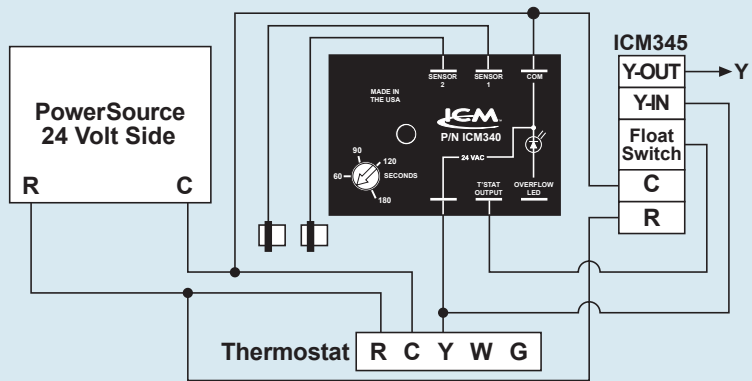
PowerSource
24 Volt Side

R

C

SENSOR 2

SENSOR 1

COM

MADE IN THE USA

ICM

P/N ICM340

90

120

60

SECONDS

180

24 VAC

T'STAT OUTPUT

OVERFLOW LED

ICM345

Y-OUT

Y

Y-IN

Float Switch

C

R

Thermostat

R

C

Y

W

G